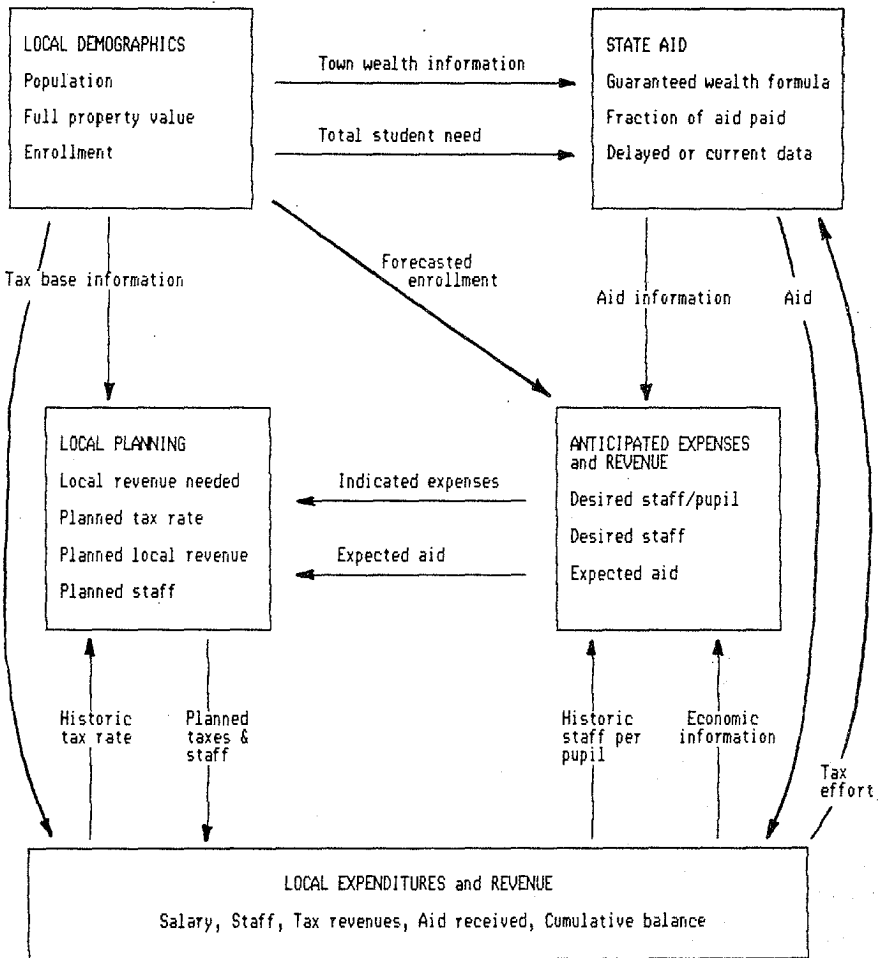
LOCAL DEMOGRAPHICS
Population
Full property value
Enrollment

Town wealth information

Total student need

STATE AID
Guaranteed wealth formula
Fraction of aid paid
Delayed or current data

Tax base information

Forecasted enrollment

Aid information

Aid

LOCAL PLANNING
Local revenue needed
Planned tax rate
Planned local revenue
Planned staff

Indicated expenses

Expected aid

ANTICIPATED EXPENSES and REVENUE
Desired staff/pupil
Desired staff
Expected aid

Historic tax rate

Planned taxes & staff

Historic staff per pupil

Economic information

Tax effort

LOCAL EXPENDITURES and REVENUE
Salary, Staff, Tax revenues, Aid received, Cumulative balance